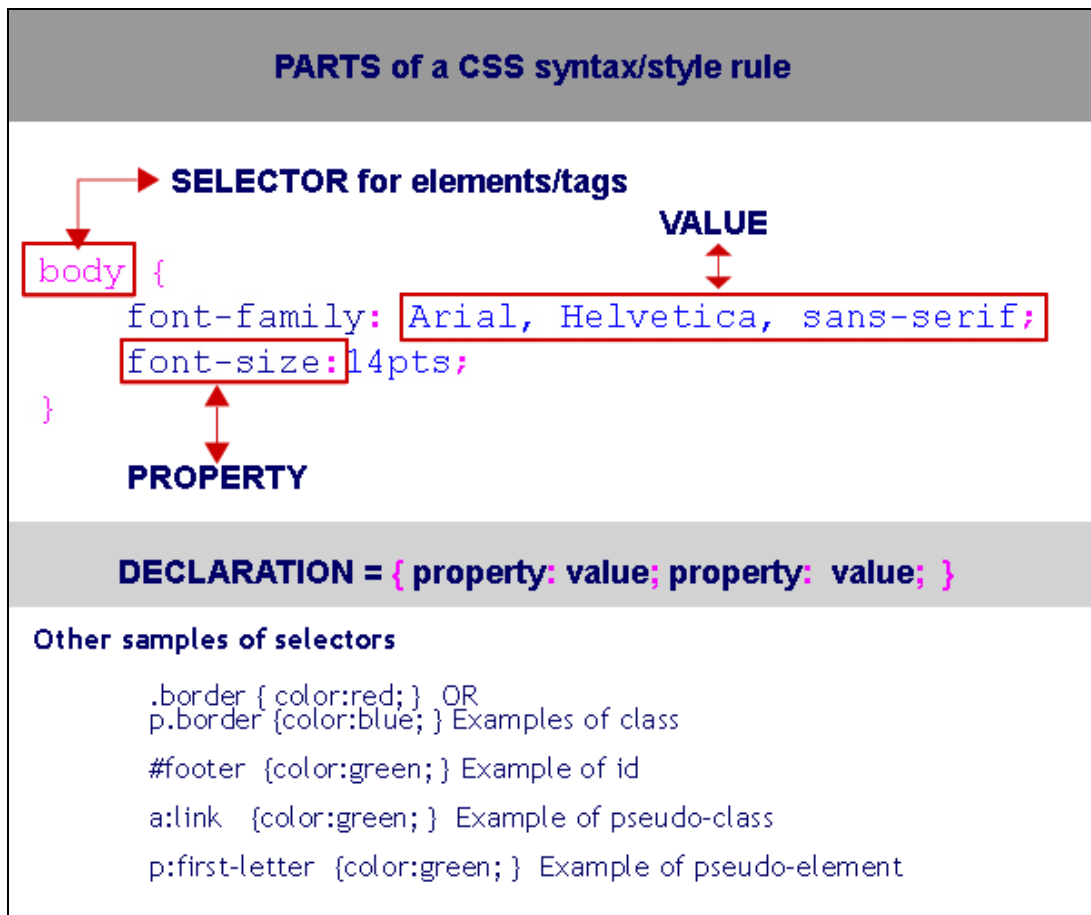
PARTS of a CSS syntax/style rule

SELECTOR for elements/tags

VALUE

body {
font-family: Arial, Helvetica, sans-serif;
font-size:14pts;
}

PROPERTY

DECLARATION = { property: value; property: value; }

Other samples of selectors

.border { color:red; } OR
p.border {color:blue; } Examples of class

#footer {color:green; } Example of id

a:link {color:green; } Example of pseudo-class

p:first-letter {color:green; } Example of pseudo-element